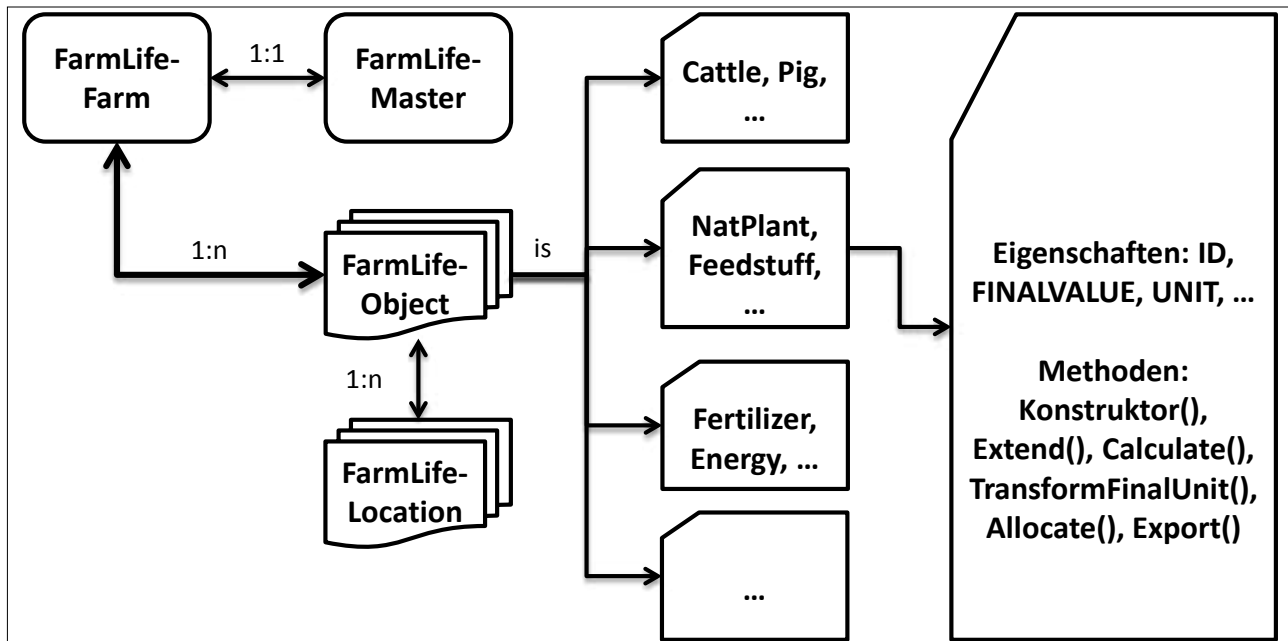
FarmLife-Farm

1:1

FarmLife-Master

1:n

FarmLife-Object

is

1:n

FarmLife-Location

Cattle, Pig, …

NatPlant, Feedstuff, …

Fertilizer, Energy, …

…

Eigenschaften: ID, FINALVALUE, UNIT, …

Methoden: Konstruktor(), Extend(), Calculate(), TransformFinalUnit(), Allocate(), Export()